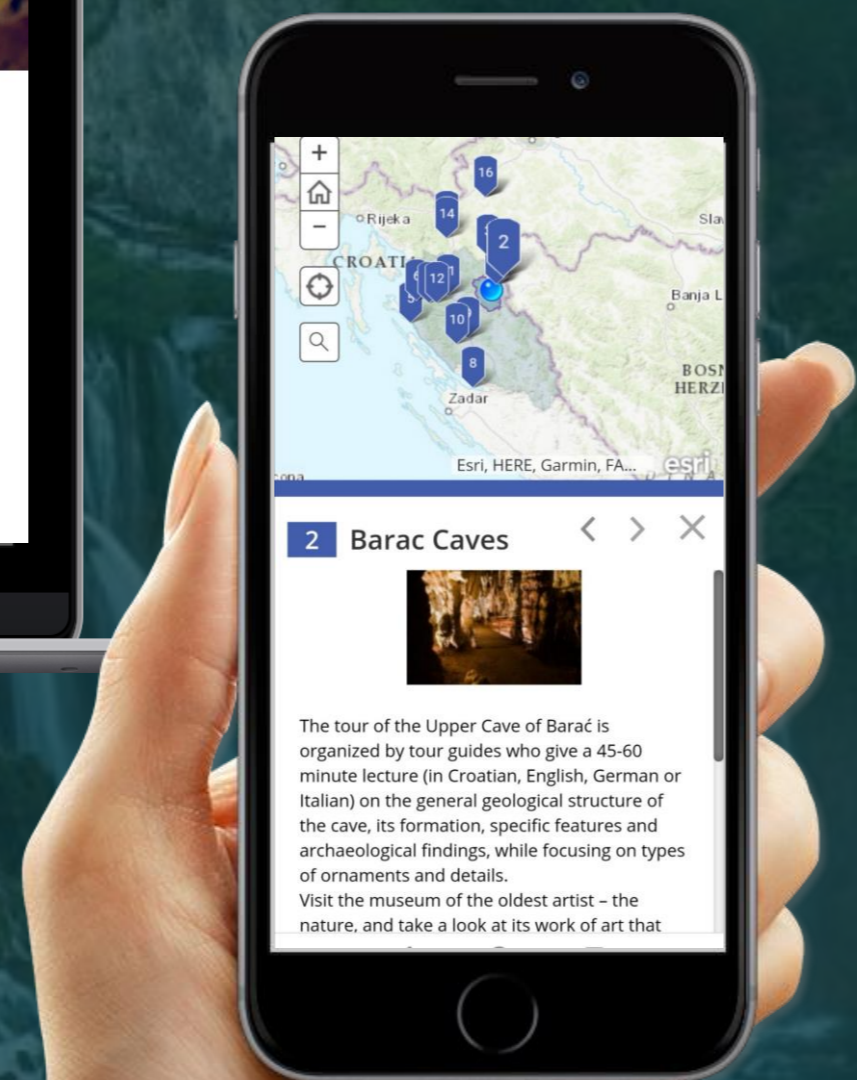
+
−
16
Rijeka
14
2
Sla
CROATI
12
5
Banja L
10
8
BOSN
HERZ
Zadar
Esri, HERE, Garmin, FA...
esri

2 Barac Caves

The tour of the Upper Cave of Barać is organized by tour guides who give a 45-60 minute lecture (in Croatian, English, German or Italian) on the general geological structure of the cave, its formation, specific features and archaeological findings, while focusing on types of ornaments and details.
Visit the museum of the oldest artist – the nature, and take a look at its work of art that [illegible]